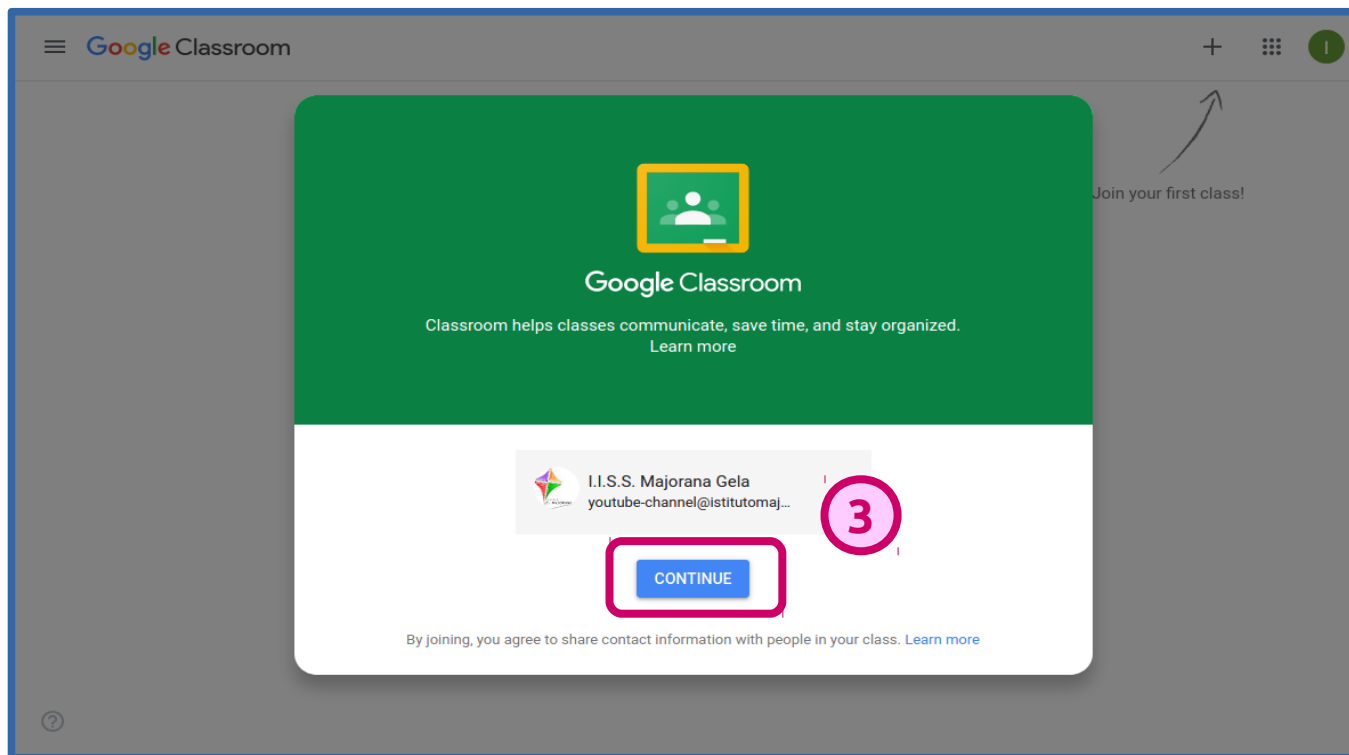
Google Classroom

+

I

Join your first class!

Google Classroom

Classroom helps classes communicate, save time, and stay organized.
Learn more

I.I.S.S. Majorana Gela
youtube-channel@istitutomaj...

3

CONTINUE

By joining, you agree to share contact information with people in your class. Learn more

?